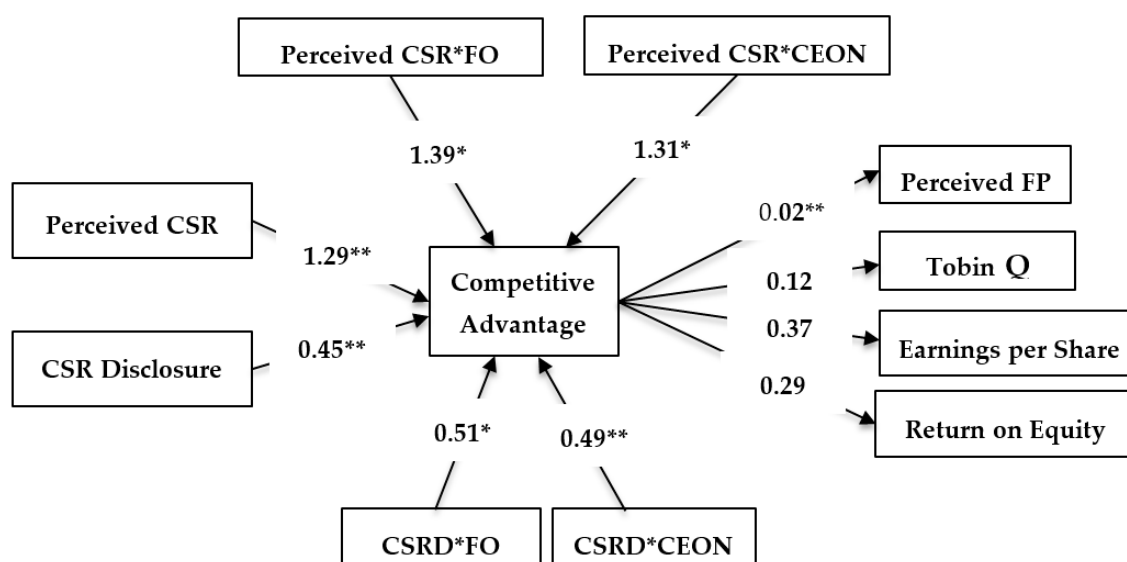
Perceived CSR*FO

Perceived CSR*CEON

1.39*

1.31*

Perceived FP

0.02**

Perceived CSR

1.29**

Competitive Advantage

0.12

Tobin Q

0.37

CSR Disclosure

0.45**

Earnings per Share

0.29

Return on Equity

0.51*

0.49**

CSRD*FO

CSRD*CEON